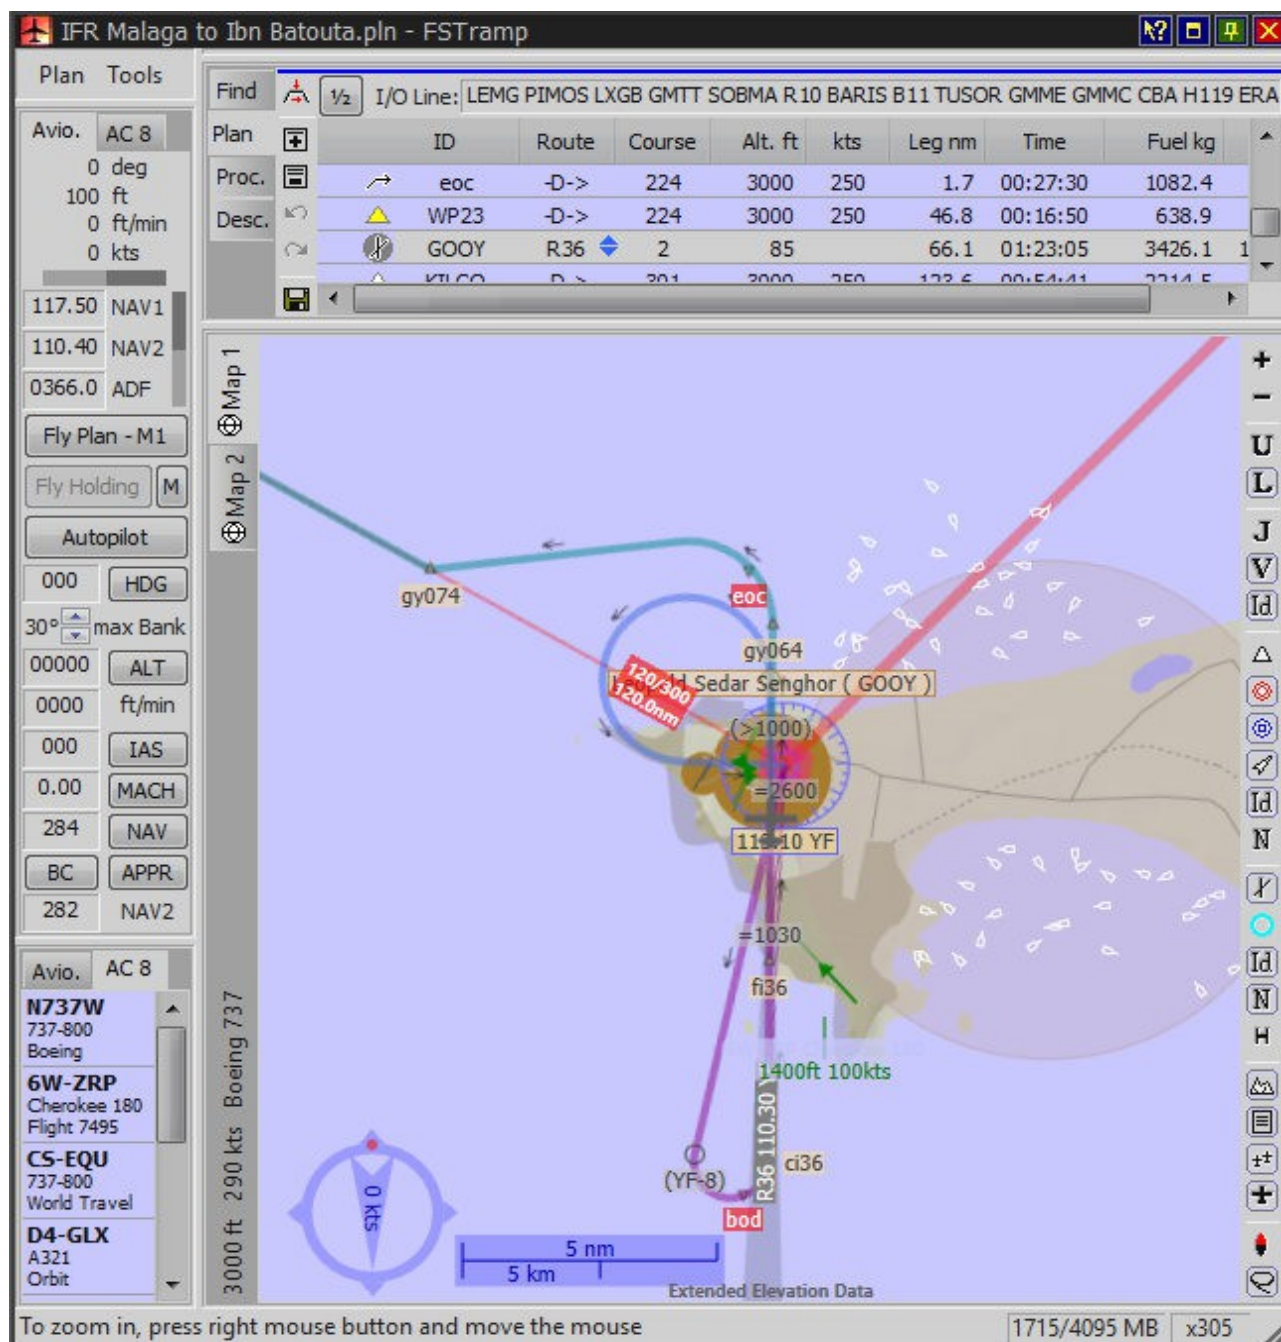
IFR Malaga to Ibn Batouta.pln - FSTramp

Plan Tools

Find
Plan
Proc.
Desc.

½ I/O Line: LEMG PIMOS LXGB GMTT SOBMA R10 BARIS B11 TUSOR GMME GMMC CBA H119 ERA

| | ID | Route | Course | Alt. ft | kts | Leg nm | Time | Fuel kg |
|---|---|---|---|---|---|---|---|---|
| | eoc | -D-> | 224 | 3000 | 250 | 1.7 | 00:27:30 | 1082.4 |
| | WP23 | -D-> | 224 | 3000 | 250 | 46.8 | 00:16:50 | 638.9 |
| | GOOY | R36 | 2 | 85 | | 66.1 | 01:23:05 | 3426.1 |
| | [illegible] | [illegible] | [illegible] | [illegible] | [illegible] | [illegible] | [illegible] | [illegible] |

Avio. AC 8
0 deg
100 ft
0 ft/min
0 kts
117.50 NAV1
110.40 NAV2
0366.0 ADF
Fly Plan - M1
Fly Holding M
Autopilot
000 HDG
30° max Bank
00000 ALT
0000 ft/min
000 IAS
0.00 MACH
284 NAV
BC APPR
282 NAV2

Avio. AC 8
N737W
737-800
Boeing
6W-ZRP
Cherokee 180
Flight 7495
CS-EQU
737-800
World Travel
D4-GLX
A321
Orbit

Map 1
Map 2
3000 ft 290 kts Boeing 737

gy074
eoc
gy064
120/300
120.0nm
Sedar Senghor ( GOOY )
(>1000)
=2600
110.10 YF
=1030
fi36
1400ft 100kts
R36 110.30
ci36
(YF-8)
bod
0 kts
5 nm
5 km
Extended Elevation Data

+
−
U
L
J
V
Id
Id
N
Id
N
H

To zoom in, press right mouse button and move the mouse
1715/4095 MB x305